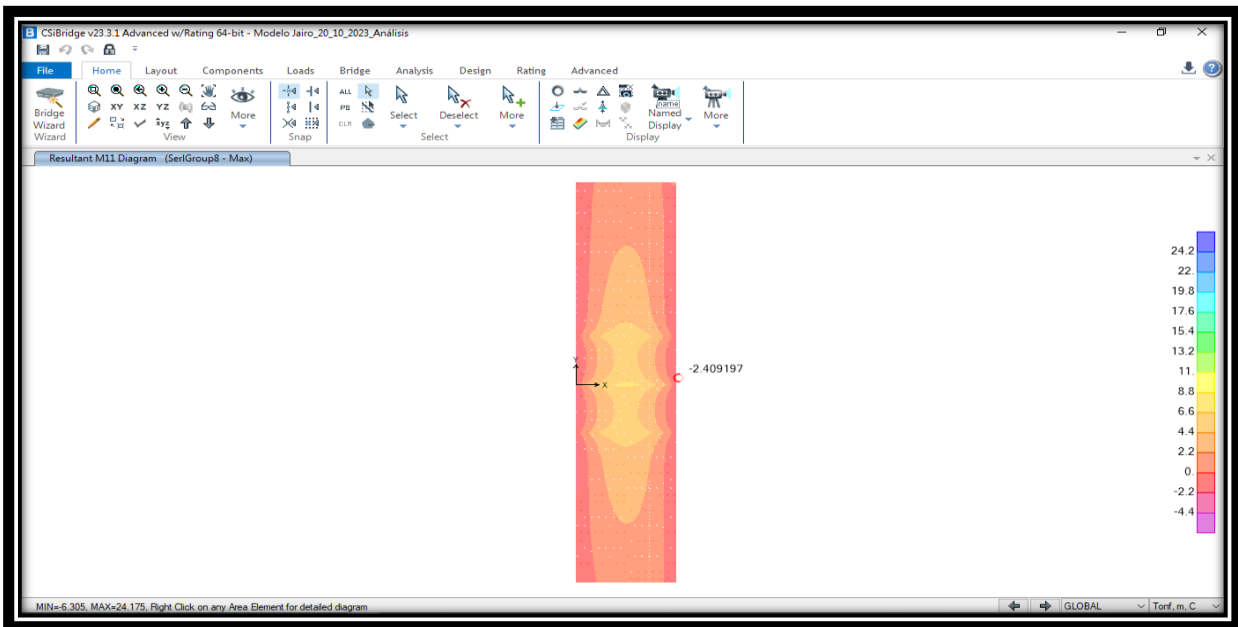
CSiBridge v23.3.1 Advanced w/Rating 64-bit - Modelo Jairo_20_10_2023_Análisis

File | Home | Layout | Components | Loads | Bridge | Analysis | Design | Rating | Advanced

Bridge Wizard
Wizard

XY XZ YZ
More
View

Snap

ALL
PS
CLR
Select
Deselect
More
Select

name
Named Display
More
Display

Resultant M11 Diagram (SerlGroup8 - Max)

Y
X

-2.409197

24.2
22.
19.8
17.6
15.4
13.2
11.
8.8
6.6
4.4
2.2
0.
-2.2
-4.4

MIN=-6.305, MAX=24.175, Right Click on any Area Element for detailed diagram

GLOBAL
Tonf, m, C